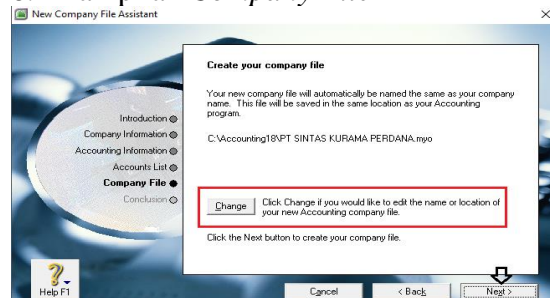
New Company File Assistant

Introduction
Company Information
Accounting Information
Accounts List
Company File
Conclusion

Create your company file

Your new company file will automatically be named the same as your company name. This file will be saved in the same location as your Accounting program.

C:\Accounting18\PT SINTAS KURAMA PERDANA.myo

Change

Click Change if you would like to edit the name or location of your new Accounting company file.

Click the Next button to create your company file.

Help F1

Cancel

< Back

Next >